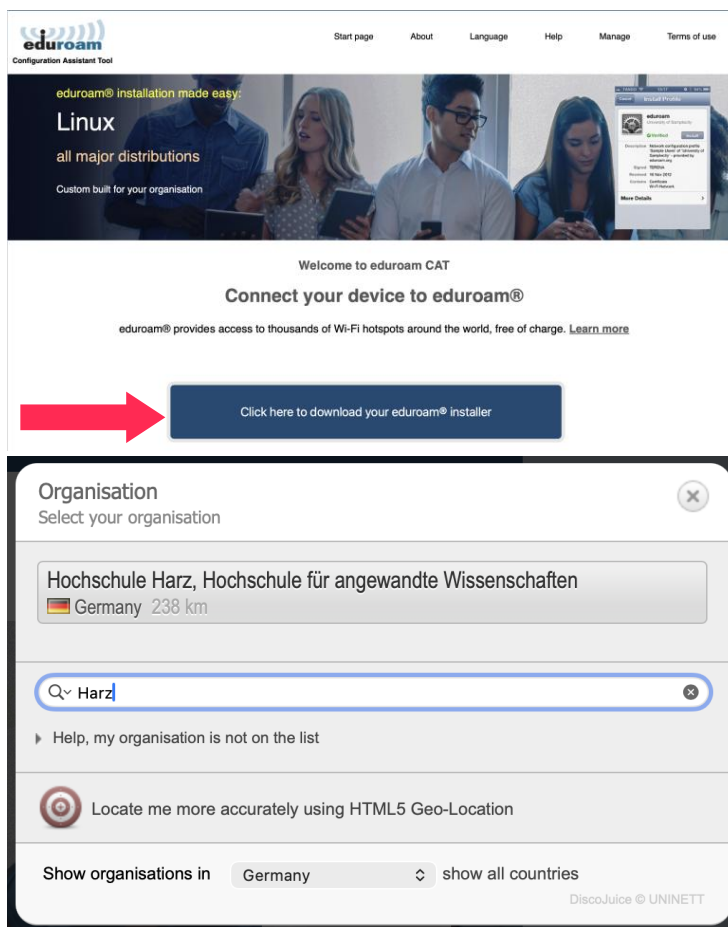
eduroam
Configuration Assistant Tool

Start page About Language Help Manage Terms of use

eduroam® installation made easy:
Linux
all major distributions
Custom built for your organisation

Install Profile
eduroam
Verified
Install
More Details

Welcome to eduroam CAT
Connect your device to eduroam®
eduroam® provides access to thousands of Wi-Fi hotspots around the world, free of charge. Learn more

Click here to download your eduroam® installer

Organisation
Select your organisation

Hochschule Harz, Hochschule für angewandte Wissenschaften
Germany 238 km

Harz

Help, my organisation is not on the list

Locate me more accurately using HTML5 Geo-Location

Show organisations in Germany show all countries

DiscoJuice © UNINETT